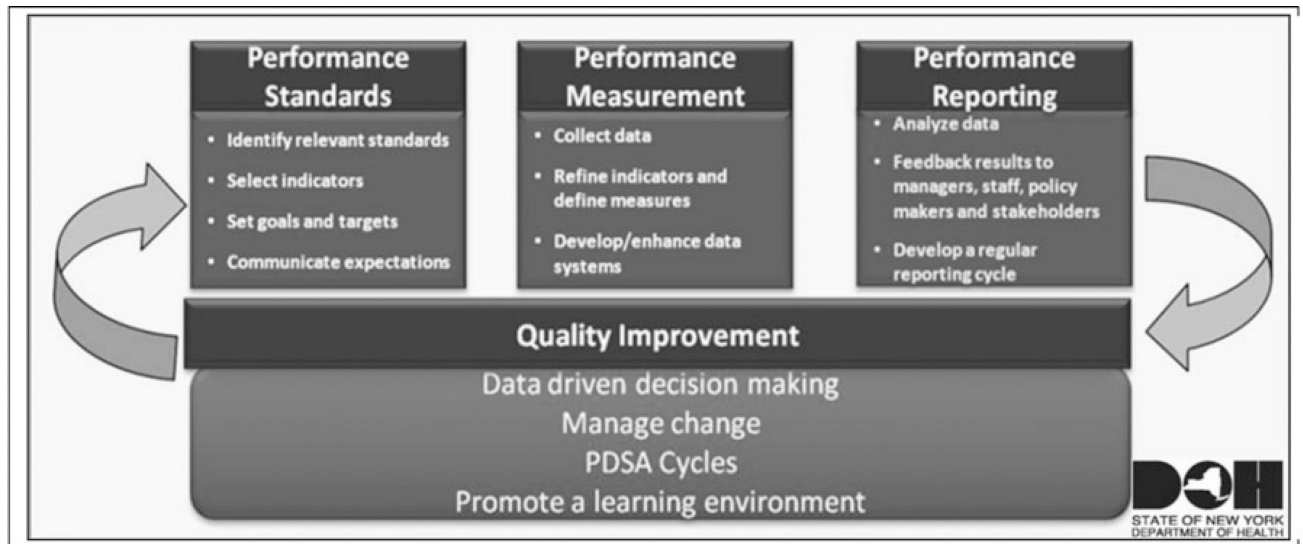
Performance Standards

- Identify relevant standards
- Select indicators
- Set goals and targets
- Communicate expectations

Performance Measurement

- Collect data
- Refine indicators and define measures
- Develop/enhance data systems

Performance Reporting

- Analyze data
- Feedback results to managers, staff, policy makers and stakeholders
- Develop a regular reporting cycle

Quality Improvement

Data driven decision making
Manage change
PDSA Cycles
Promote a learning environment

DOH
STATE OF NEW YORK
DEPARTMENT OF HEALTH